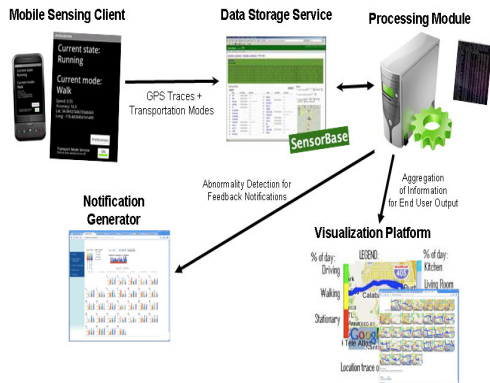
Mobile Sensing Client

Current state:
Running

Current mode:
Walk

Data Storage Service

Processing Module

GPS Traces +
Transportation Modes

SensorBase

Abnormality Detection for
Feedback Notifications

Aggregation
of Information
for End User Output

Notification
Generator

Visualization Platform

% of day:
Driving

LEGEND:

% of day:
Kitchen

Walking

Living Room

Stationary

Location trace o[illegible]